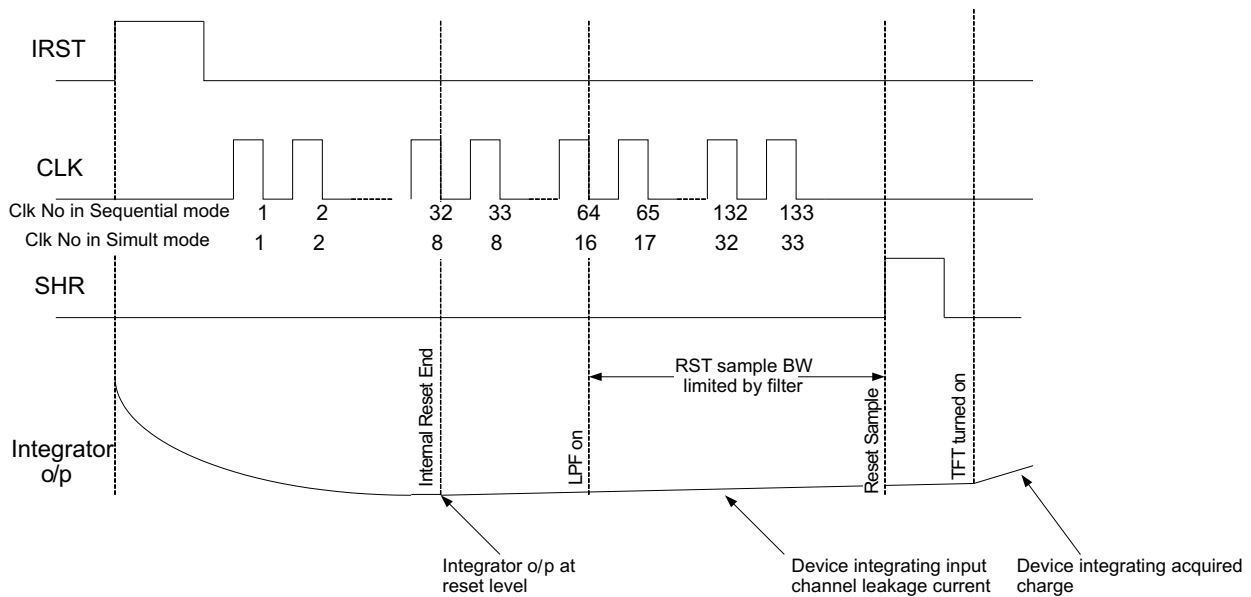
IRST

CLK

Clk No in Sequential mode 1 2 32 33 64 65 132 133

Clk No in Simult mode 1 2 8 8 16 17 32 33

SHR

RST sample BW limited by filter

Internal Reset End

LPF on

Reset Sample

TFT turned on

Integrator o/p

Integrator o/p at reset level

Device integrating input channel leakage current

Device integrating acquired charge